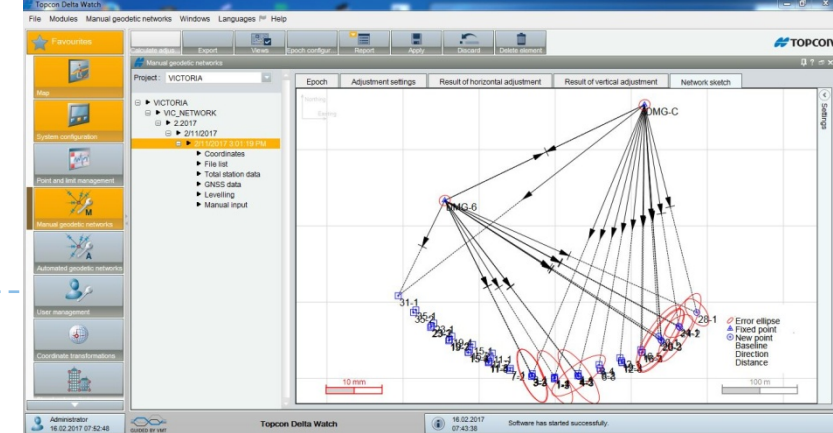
Topcon Delta Watch

File Modules Manual geodetic networks Windows Languages Help

Favourites

Calculate adjus. Export Views Epoch configur. Report Apply Discard Delete element

TOPCON

Manual geodetic networks

Project: VICTORIA

Epoch | Adjustment settings | Result of horizontal adjustment | Result of vertical adjustment | Network sketch

Settings

Map

System configuration

Point and limit management

Manual geodetic networks

Automated geodetic networks

User management

Coordinate transformations

VICTORIA
VIC_NETWORK
2.2017
2/11/2017
2/11/2017 3:01:19 PM
Coordinates
File list
Total station data
GNSS data
Levelling
Manual input

DMG-C

DMG-6

31-1

28-1

24-2

10 mm

100 m

Error ellipse
Fixed point
New point
Baseline
Direction
Distance

Administrator
16.02.2017 07:52:48

GUIDED BY VMT

Topcon Delta Watch

16.02.2017
07:43:36

Software has started successfully.